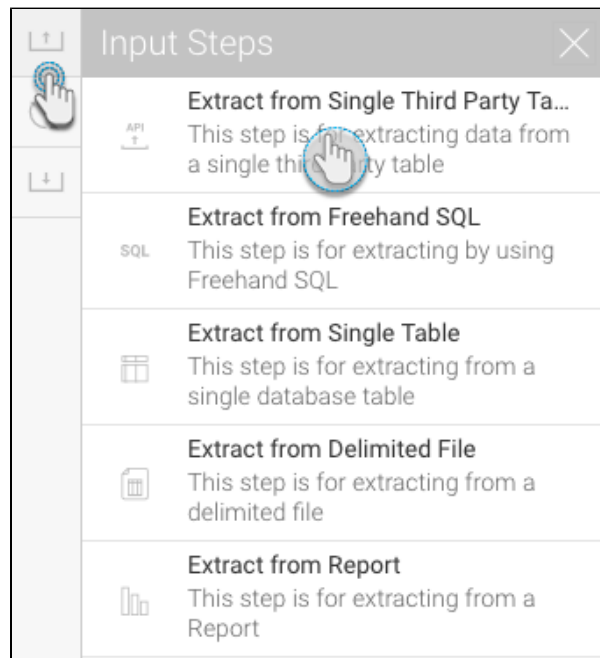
Input Steps

API
Extract from Single Third Party Ta...
This step is for extracting data from a single thi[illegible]ty table

SQL
Extract from Freehand SQL
This step is for extracting by using Freehand SQL

Extract from Single Table
This step is for extracting from a single database table

Extract from Delimited File
This step is for extracting from a delimited file

Extract from Report
This step is for extracting from a Report